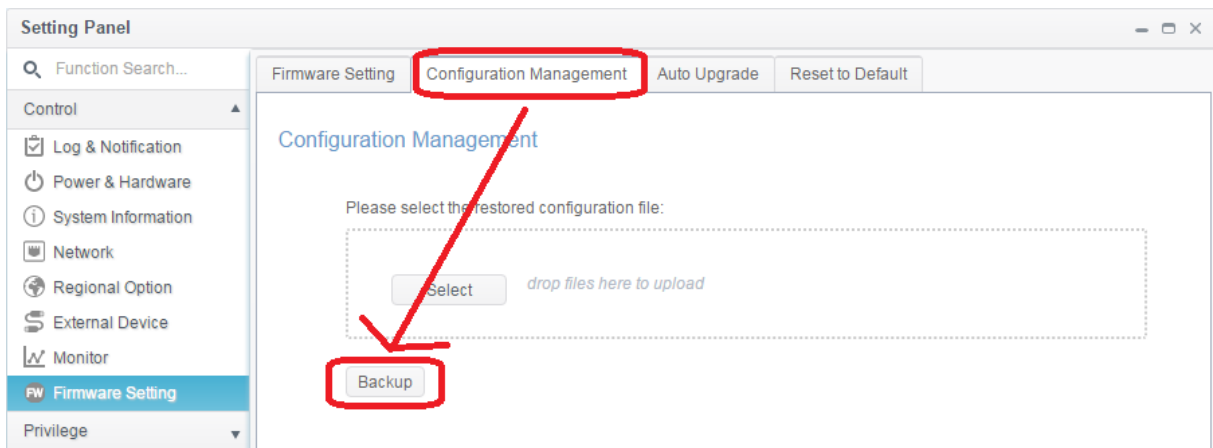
Setting Panel

Function Search...

Control

Log & Notification

Power & Hardware

System Information

Network

Regional Option

External Device

Monitor

FW Firmware Setting

Privilege

Firmware Setting | Configuration Management | Auto Upgrade | Reset to Default

Configuration Management

Please select the restored configuration file:

Select

drop files here to upload

Backup